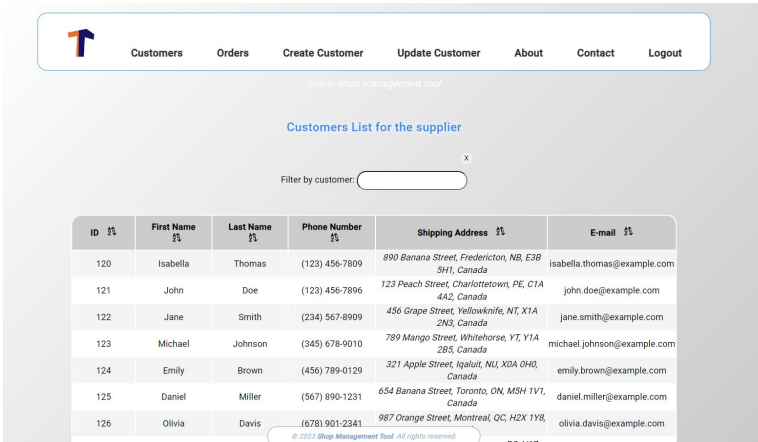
Customers Orders Create Customer Update Customer About Contact Logout

online shop management tool

Customers List for the supplier

X

Filter by customer:

| ID | First Name | Last Name | Phone Number | Shipping Address | E-mail |
|---|---|---|---|---|---|
| 120 | Isabella | Thomas | (123) 456-7809 | 890 Banana Street, Fredericton, NB, E3B 5H1, Canada | isabella.thomas@example.com |
| 121 | John | Doe | (123) 456-7896 | 123 Peach Street, Charlottetown, PE, C1A 4A2, Canada | john.doe@example.com |
| 122 | Jane | Smith | (234) 567-8909 | 456 Grape Street, Yellowknife, NT, X1A 2N3, Canada | jane.smith@example.com |
| 123 | Michael | Johnson | (345) 678-9010 | 789 Mango Street, Whitehorse, YT, Y1A 2B5, Canada | michael.johnson@example.com |
| 124 | Emily | Brown | (456) 789-0129 | 321 Apple Street, Iqaluit, NU, X0A 0H0, Canada | emily.brown@example.com |
| 125 | Daniel | Miller | (567) 890-1231 | 654 Banana Street, Toronto, ON, M5H 1V1, Canada | daniel.miller@example.com |
| 126 | Olivia | Davis | (678) 901-2341 | 987 Orange Street, Montreal, QC, H2X 1Y8, | olivia.davis@example.com |

© 2023 Shop Management Tool. All rights reserved.